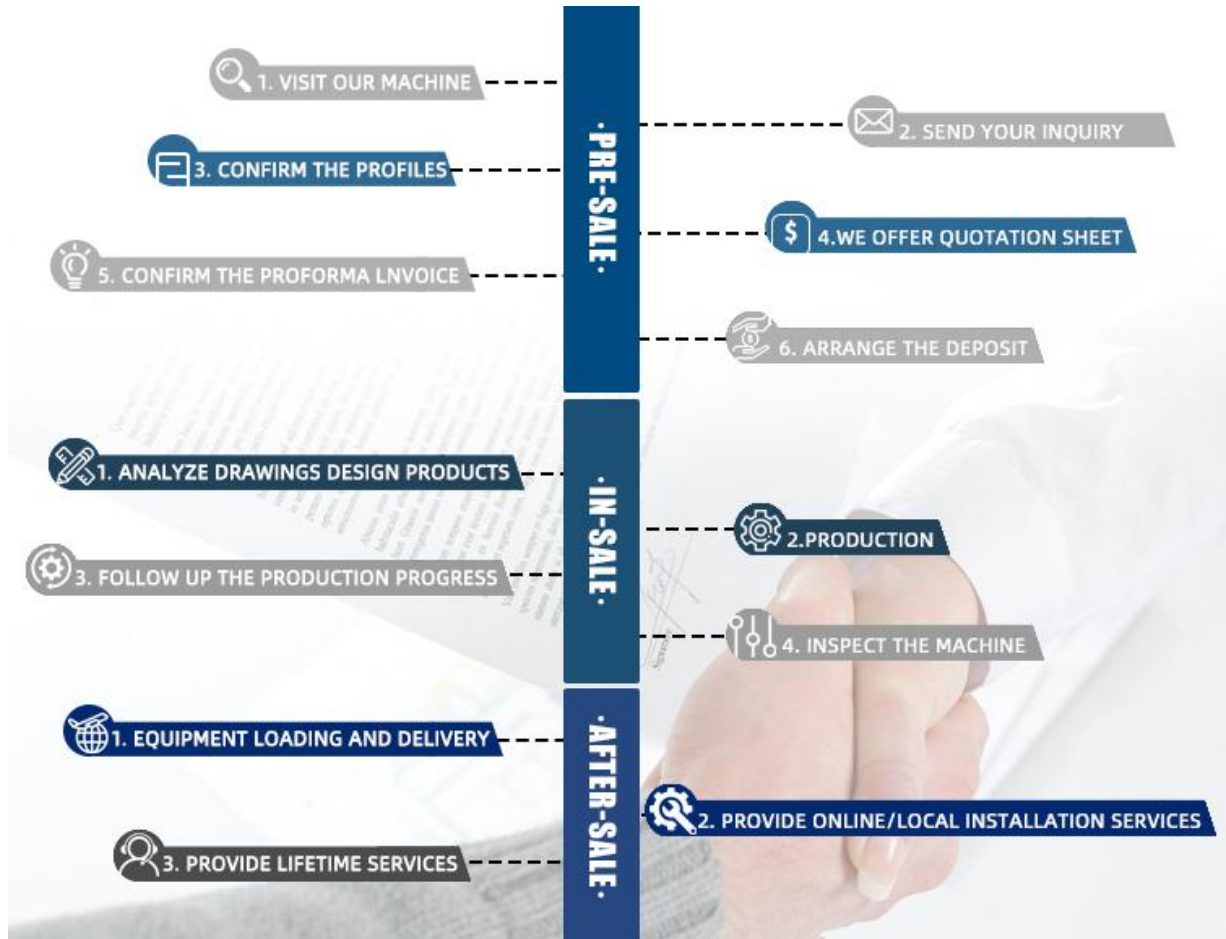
·PRE-SALE·

1. VISIT OUR MACHINE

2. SEND YOUR INQUIRY

3. CONFIRM THE PROFILES

4.WE OFFER QUOTATION SHEET

5. CONFIRM THE PROFORMA LNVOICE

6. ARRANGE THE DEPOSIT

·IN-SALE·

1. ANALYZE DRAWINGS DESIGN PRODUCTS

2.PRODUCTION

3. FOLLOW UP THE PRODUCTION PROGRESS

4. INSPECT THE MACHINE

·AFTER-SALE·

1. EQUIPMENT LOADING AND DELIVERY

2. PROVIDE ONLINE/LOCAL INSTALLATION SERVICES

3. PROVIDE LIFETIME SERVICES